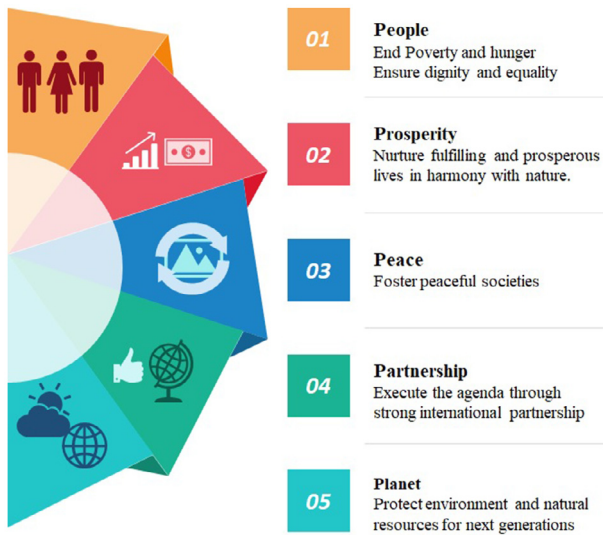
01
People
End Poverty and hunger
Ensure dignity and equality

02
Prosperity
Nurture fulfilling and prosperous lives in harmony with nature.

03
Peace
Foster peaceful societies

04
Partnership
Execute the agenda through strong international partnership

05
Planet
Protect environment and natural resources for next generations